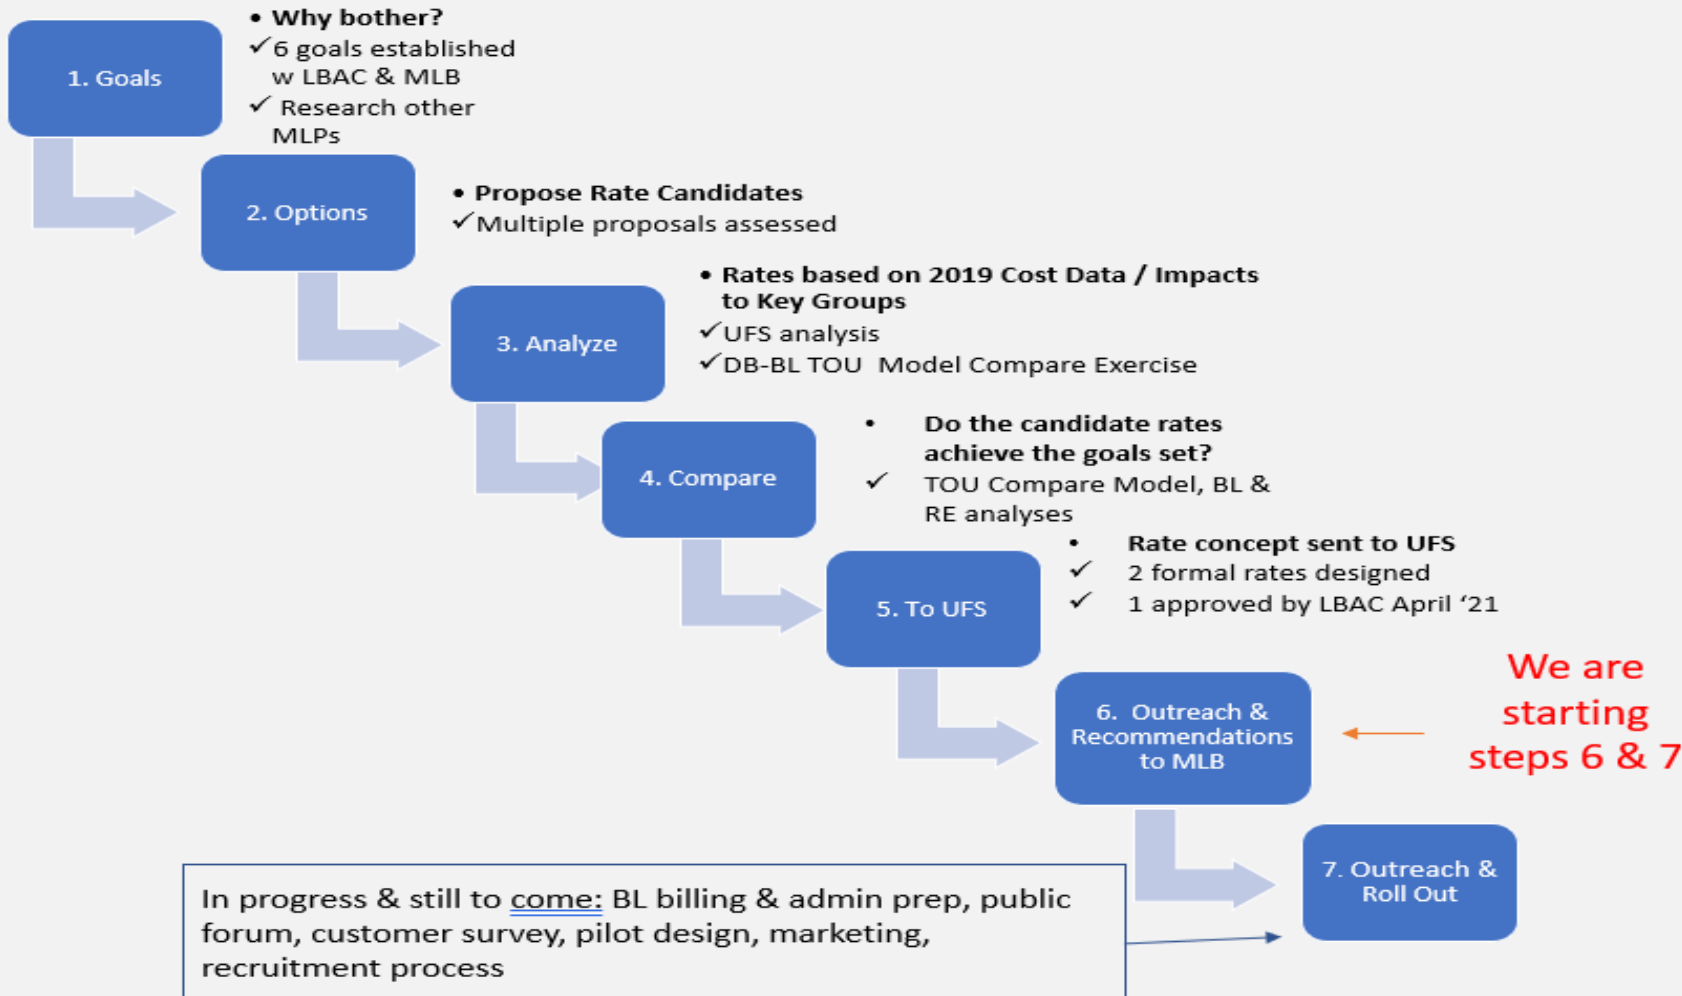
1. Goals

• Why bother?
✓6 goals established w LBAC & MLB
✓ Research other MLPs

2. Options

• Propose Rate Candidates
✓Multiple proposals assessed

3. Analyze

• Rates based on 2019 Cost Data / Impacts to Key Groups
✓UFS analysis
✓DB-BL TOU Model Compare Exercise

4. Compare

• Do the candidate rates achieve the goals set?
✓ TOU Compare Model, BL & RE analyses

5. To UFS

• Rate concept sent to UFS
✓ 2 formal rates designed
✓ 1 approved by LBAC April '21

6. Outreach & Recommendations to MLB

We are starting steps 6 & 7

7. Outreach & Roll Out

In progress & still to come: BL billing & admin prep, public forum, customer survey, pilot design, marketing, recruitment process